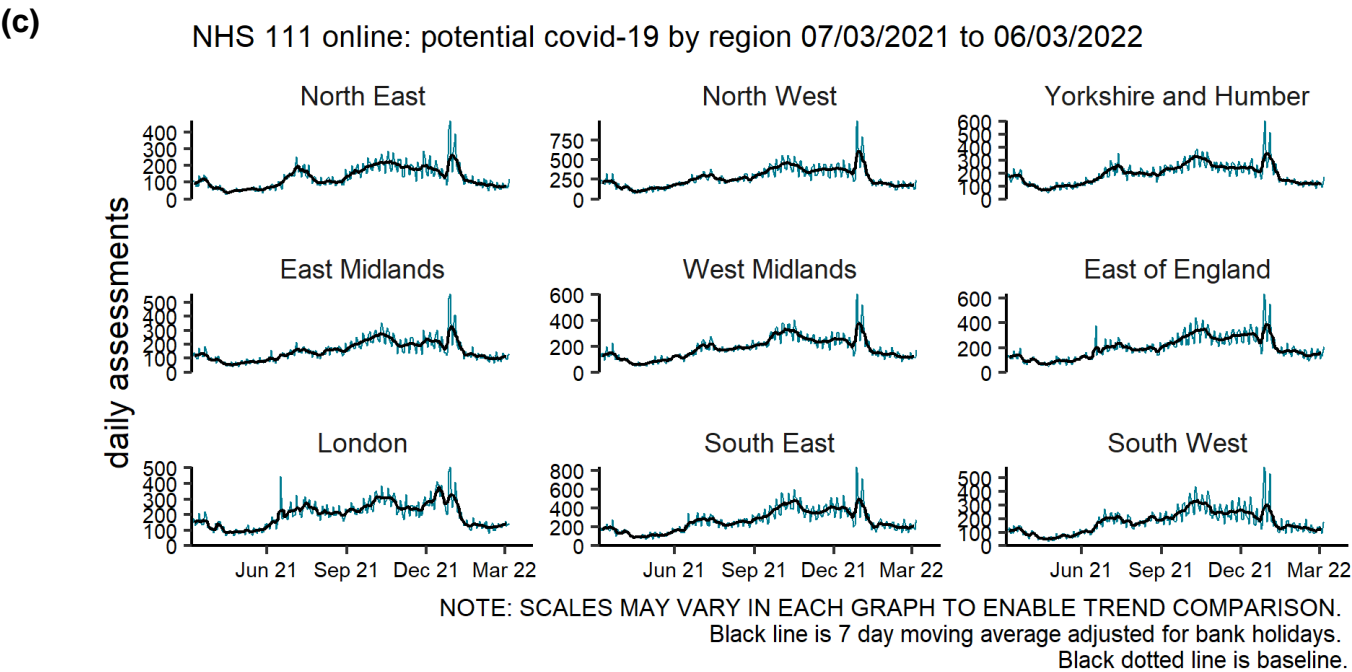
(c)

NHS 111 online: potential covid-19 by region 07/03/2021 to 06/03/2022

daily assessments

North East
400
300
200
100
0

North West
750
500
250
0

Yorkshire and Humber
600
500
400
300
200
100
0

East Midlands
500
400
300
200
100
0

West Midlands
600
400
200
0

East of England
600
400
200
0

London
500
400
300
200
100
0

South East
800
600
400
200
0

South West
500
400
300
200
100
0

Jun 21 Sep 21 Dec 21 Mar 22
Jun 21 Sep 21 Dec 21 Mar 22
Jun 21 Sep 21 Dec 21 Mar 22

NOTE: SCALES MAY VARY IN EACH GRAPH TO ENABLE TREND COMPARISON.
Black line is 7 day moving average adjusted for bank holidays.
Black dotted line is baseline.